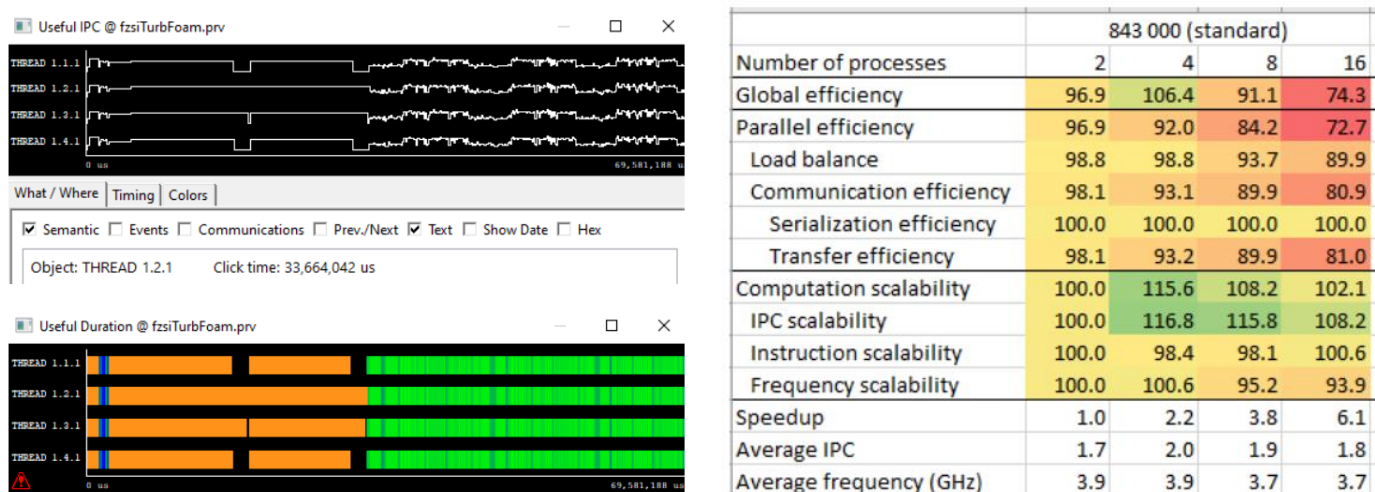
Useful IPC @ fzsiTurbFoam.prv

THREAD 1.1.1
THREAD 1.2.1
THREAD 1.3.1
THREAD 1.4.1
0 us
69,581,188 us

What / Where | Timing | Colors

☑ Semantic ☐ Events ☐ Communications ☐ Prev./Next ☑ Text ☐ Show Date ☐ Hex

Object: THREAD 1.2.1 Click time: 33,664,042 us

Useful Duration @ fzsiTurbFoam.prv

THREAD 1.1.1
THREAD 1.2.1
THREAD 1.3.1
THREAD 1.4.1
0 us
69,581,188 us

| | 843 000 (standard) | | | |
|---|---|---|---|---|
| Number of processes | 2 | 4 | 8 | 16 |
| Global efficiency | 96.9 | 106.4 | 91.1 | 74.3 |
| Parallel efficiency | 96.9 | 92.0 | 84.2 | 72.7 |
| Load balance | 98.8 | 98.8 | 93.7 | 89.9 |
| Communication efficiency | 98.1 | 93.1 | 89.9 | 80.9 |
| Serialization efficiency | 100.0 | 100.0 | 100.0 | 100.0 |
| Transfer efficiency | 98.1 | 93.2 | 89.9 | 81.0 |
| Computation scalability | 100.0 | 115.6 | 108.2 | 102.1 |
| IPC scalability | 100.0 | 116.8 | 115.8 | 108.2 |
| Instruction scalability | 100.0 | 98.4 | 98.1 | 100.6 |
| Frequency scalability | 100.0 | 100.6 | 95.2 | 93.9 |
| Speedup | 1.0 | 2.2 | 3.8 | 6.1 |
| Average IPC | 1.7 | 2.0 | 1.9 | 1.8 |
| Average frequency (GHz) | 3.9 | 3.9 | 3.7 | 3.7 |